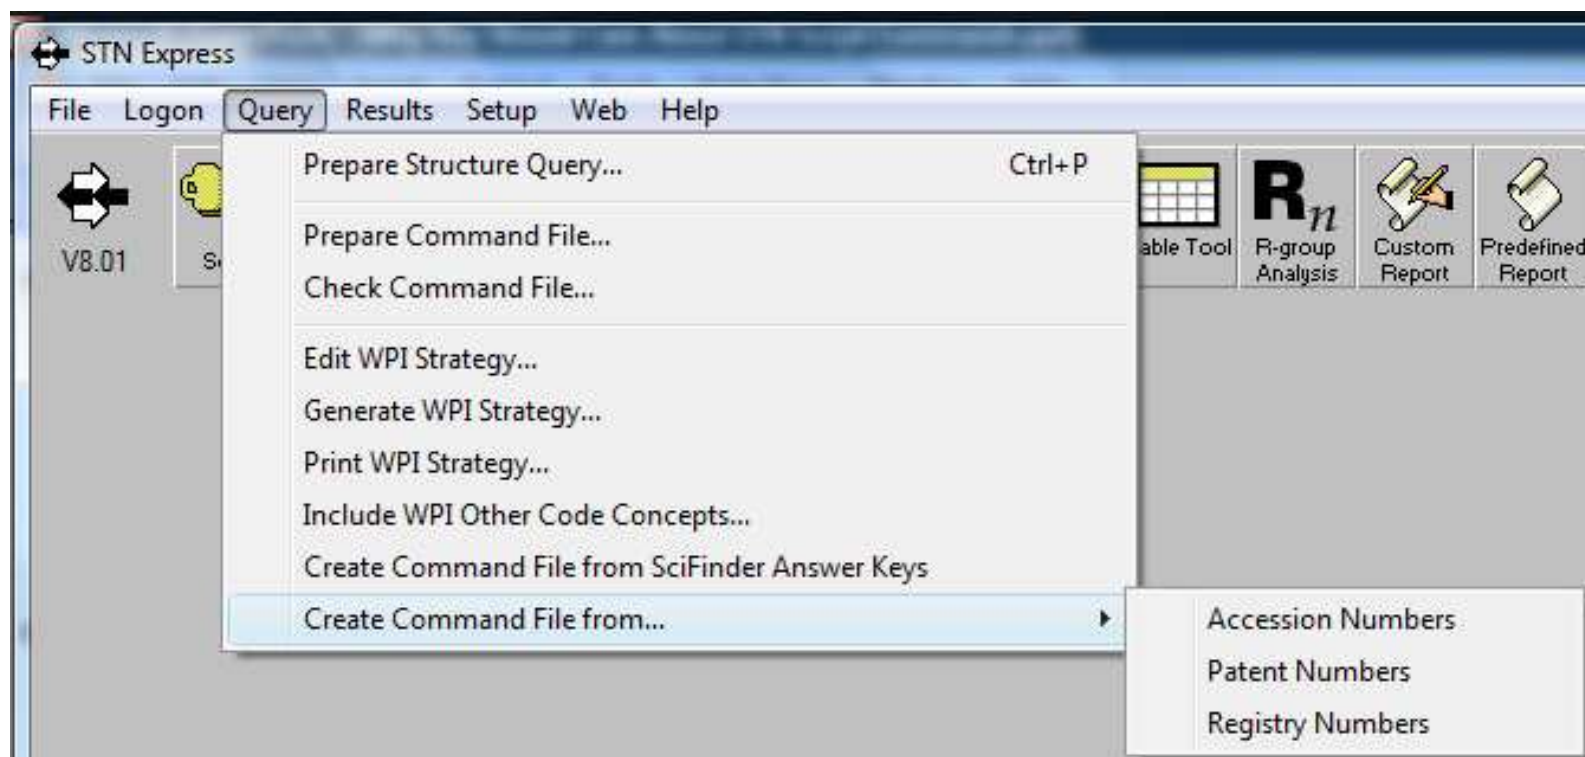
STN Express

File Logon Query Results Setup Web Help

V8.01

S

Prepare Structure Query... Ctrl+P

Prepare Command File...
Check Command File...

Edit WPI Strategy...
Generate WPI Strategy...
Print WPI Strategy...
Include WPI Other Code Concepts...
Create Command File from SciFinder Answer Keys
Create Command File from...

able Tool

$R_n$

R-group Analysis

Custom Report

Predefined Report

Accession Numbers
Patent Numbers
Registry Numbers